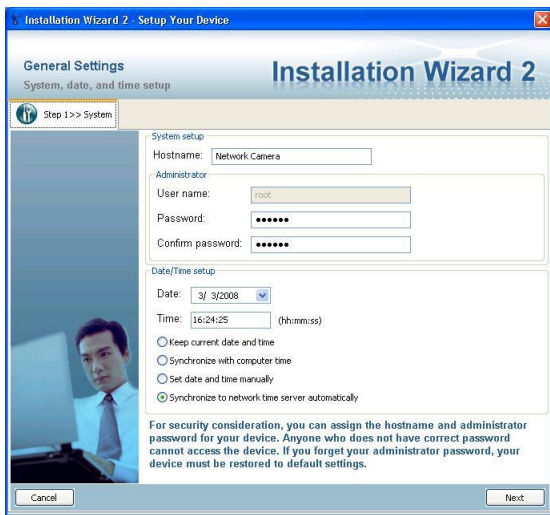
Installation Wizard 2 - Setup Your Device

General Settings
System, date, and time setup

Installation Wizard 2

Step 1>> System

System setup
Hostname: Network Camera
Administrator
User name: root
Password: ••••••
Confirm password: ••••••

Date/Time setup
Date: 3/ 3/2008
Time: 16:24:25 (hh:mm:ss)
Keep current date and time
Synchronize with computer time
Set date and time manually
Synchronize to network time server automatically

For security consideration, you can assign the hostname and administrator password for your device. Anyone who does not have correct password cannot access the device. If you forget your administrator password, your device must be restored to default settings.

Cancel
Next